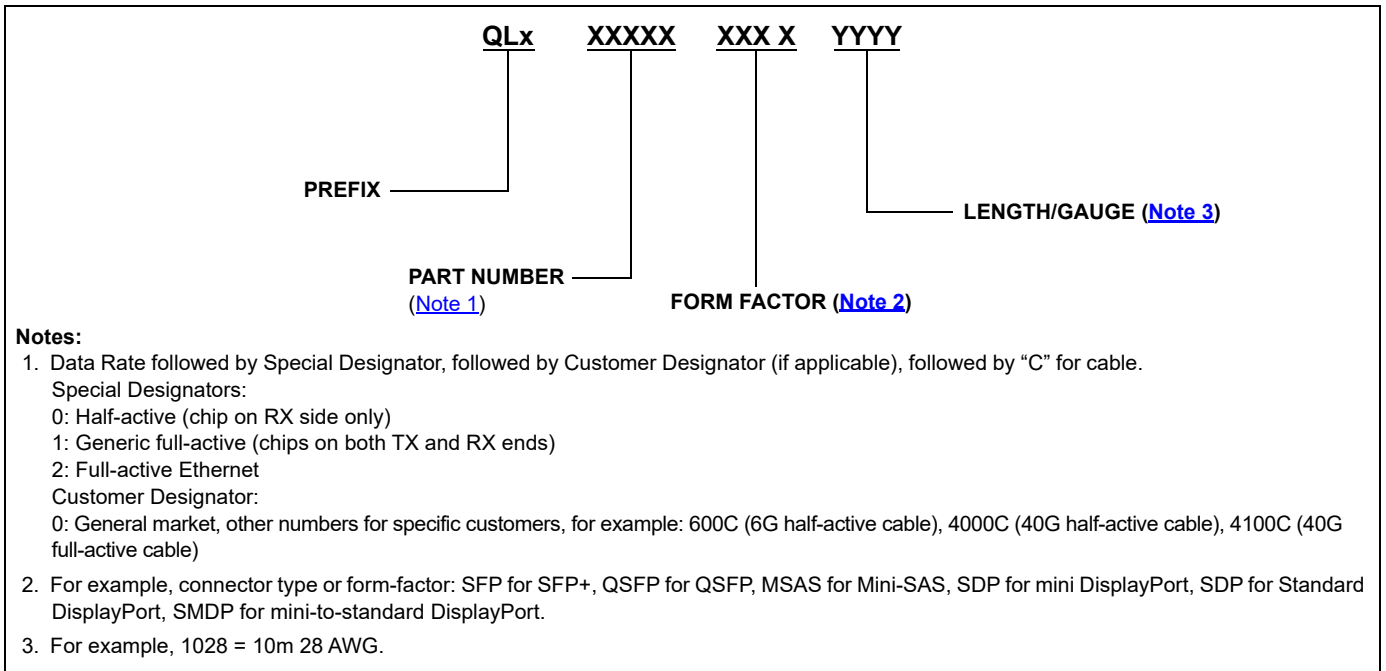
QLx XXXXX XXX X YYYY

PREFIX

PART NUMBER (Note 1)

FORM FACTOR (Note 2)

LENGTH/GAUGE (Note 3)

Notes:

1. Data Rate followed by Special Designator, followed by Customer Designator (if applicable), followed by "C" for cable.
Special Designators:
0: Half-active (chip on RX side only)
1: Generic full-active (chips on both TX and RX ends)
2: Full-active Ethernet
Customer Designator:
0: General market, other numbers for specific customers, for example: 600C (6G half-active cable), 4000C (40G half-active cable), 4100C (40G full-active cable)

2. For example, connector type or form-factor: SFP for SFP+, QSFP for QSFP, MSAS for Mini-SAS, SDP for mini DisplayPort, SDP for Standard DisplayPort, SMDP for mini-to-standard DisplayPort.

3. For example, 1028 = 10m 28 AWG.